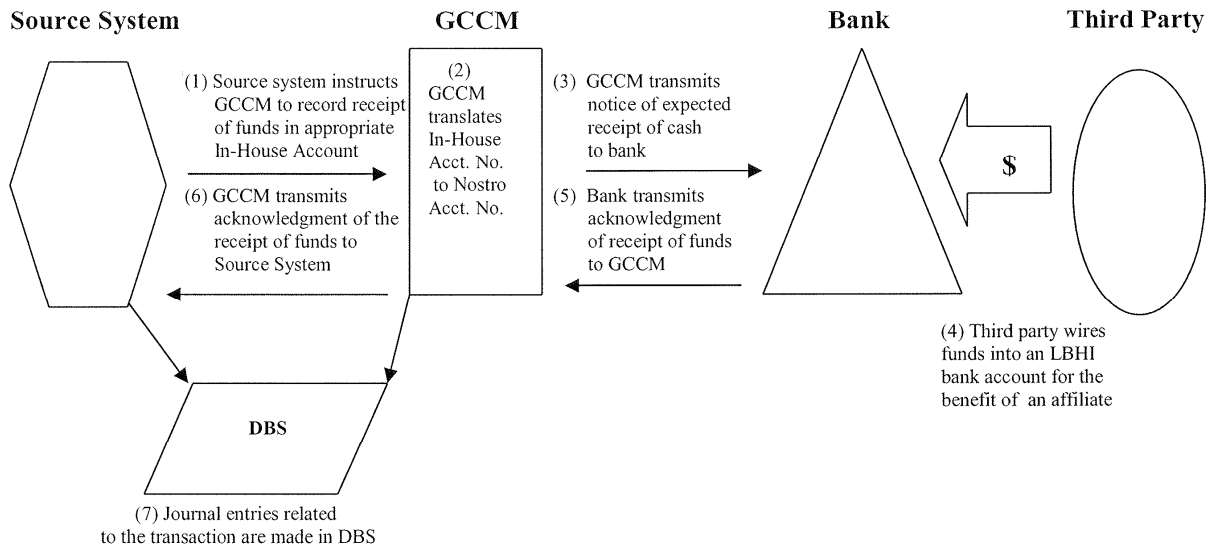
Source System

GCCM

Bank

Third Party

(1) Source system instructs GCCM to record receipt of funds in appropriate In-House Account

(2) GCCM translates In-House Acct. No. to Nostro Acct. No.

(3) GCCM transmits notice of expected receipt of cash to bank

$

(6) GCCM transmits acknowledgment of the receipt of funds to Source System

(5) Bank transmits acknowledgment of receipt of funds to GCCM

(4) Third party wires funds into an LBHI bank account for the benefit of an affiliate

DBS

(7) Journal entries related to the transaction are made in DBS